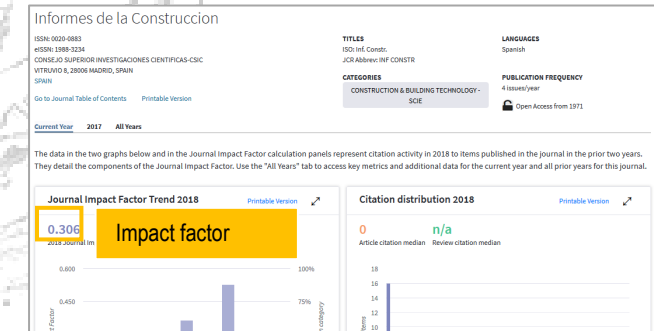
Informes de la Construccion

ISSN: 0020-0883
eISSN: 1988-3234
CONSEJO SUPERIOR INVESTIGACIONES CIENTIFICAS-CSIC
VITRUVIO 8, 28006 MADRID, SPAIN
SPAIN

Go to Journal Table of Contents    Printable Version

TITLES
ISO: Inf. Constr.
JCR Abbrev: INF CONSTR

CATEGORIES
CONSTRUCTION & BUILDING TECHNOLOGY - SCIE

LANGUAGES
Spanish

PUBLICATION FREQUENCY
4 issues/year

Open Access from 1971

Current Year    2017    All Years

The data in the two graphs below and in the Journal Impact Factor calculation panels represent citation activity in 2018 to items published in the journal in the prior two years. They detail the components of the Journal Impact Factor. Use the "All Years" tab to access key metrics and additional data for the current year and all prior years for this journal.

Journal Impact Factor Trend 2018    Printable Version

0.306
2018 Journal Im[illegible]

Impact factor

0.600    100%
0.450    75%
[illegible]actor    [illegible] category

Citation distribution 2018    Printable Version

0
Article citation median

n/a
Review citation median

18
16
14
12
10
Items